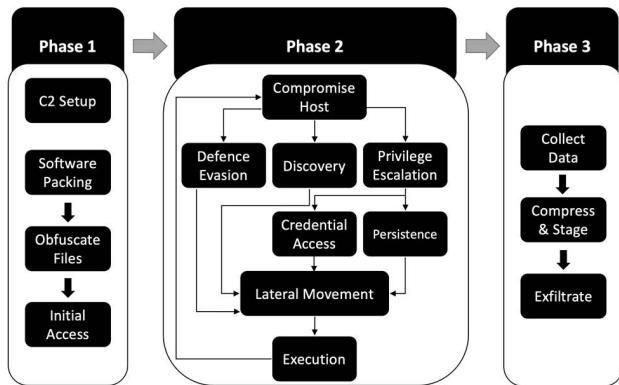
Phase 1

C2 Setup

Software Packing

Obfuscate Files

Initial Access

Phase 2

Compromise Host

Defence Evasion

Discovery

Privilege Escalation

Credential Access

Persistence

Lateral Movement

Execution

Phase 3

Collect Data

Compress & Stage

Exfiltrate